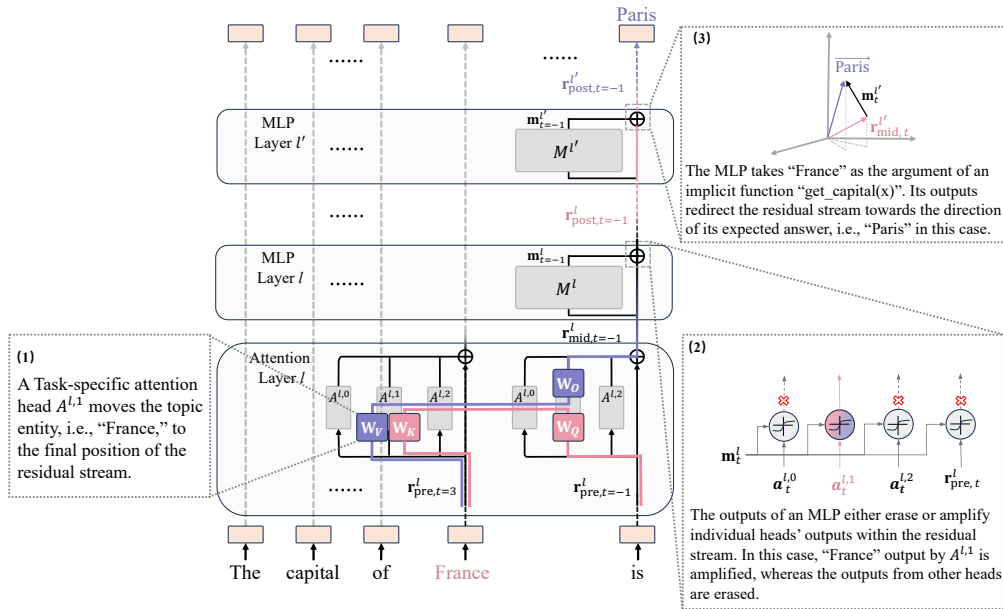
Paris

......

$\mathbf{r}^{l'}_{\text{post},t=-1}$

MLP Layer $l'$

......

$\mathbf{m}^{l'}_{t=-1}$

$M^{l'}$

......

$\mathbf{r}^{l}_{\text{post},t=-1}$

MLP Layer $l$

......

$\mathbf{m}^{l}_{t=-1}$

$M^{l}$

$\mathbf{r}^{l}_{\text{mid},t=-1}$

Attention Layer $l$

$A^{l,0}$ $A^{l,1}$ $A^{l,2}$ $A^{l,0}$ $A^{l,2}$

$\mathbf{W_V}$ $\mathbf{W_K}$ $\mathbf{W_O}$ $\mathbf{W_Q}$

......

$\mathbf{r}^{l}_{\text{pre},t=3}$

$\mathbf{r}^{l}_{\text{pre},t=-1}$

The capital of France is

(1)
A Task-specific attention head $A^{l,1}$ moves the topic entity, i.e., "France," to the final position of the residual stream.

(3)
$\overrightarrow{\text{Paris}}$
$\mathbf{m}^{l'}_{t}$
$\mathbf{r}^{l'}_{\text{mid},t}$

The MLP takes "France" as the argument of an implicit function "get_capital(x)". Its outputs redirect the residual stream towards the direction of its expected answer, i.e., "Paris" in this case.

(2)
$\mathbf{m}^{l}_{t}$
$\boldsymbol{a}^{l,0}_{t}$ $\boldsymbol{a}^{l,1}_{t}$ $\boldsymbol{a}^{l,2}_{t}$ $\mathbf{r}^{l}_{\text{pre},t}$

The outputs of an MLP either erase or amplify individual heads' outputs within the residual stream. In this case, "France" output by $A^{l,1}$ is amplified, whereas the outputs from other heads are erased.